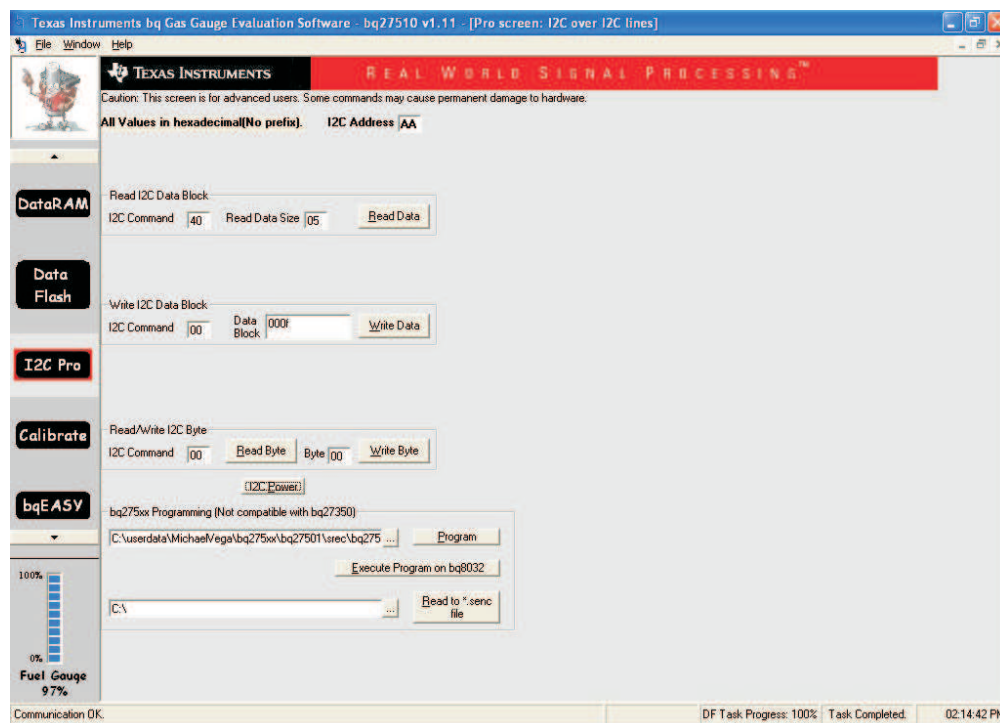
Texas Instruments bq Gas Gauge Evaluation Software - bq27510 v1.11 - [Pro screen: I2C over I2C lines]

File Window Help

TEXAS INSTRUMENTS REAL WORLD SIGNAL PROCESSING™

Caution: This screen is for advanced users. Some commands may cause permanent damage to hardware.

All Values in hexadecimal(No prefix). I2C Address AA

DataRAM

Data Flash

I2C Pro

Calibrate

bqEASY

Read I2C Data Block
I2C Command 40 Read Data Size 05 Read Data

Write I2C Data Block
I2C Command 00 Data Block 000f Write Data

Read/Write I2C Byte
I2C Command 00 Read Byte Byte 00 Write Byte

I2C Power

bq275xx Programming (Not compatible with bq27350)
C:\userdata\MichaelVega\bq275xx\bq27501\srec\bq275 ... Program
Execute Program on bq8032
C:\ ... Read to *.senc file

100%
0%
Fuel Gauge 97%

Communication OK.

DF Task Progress: 100% Task Completed. 02:14:42 PM